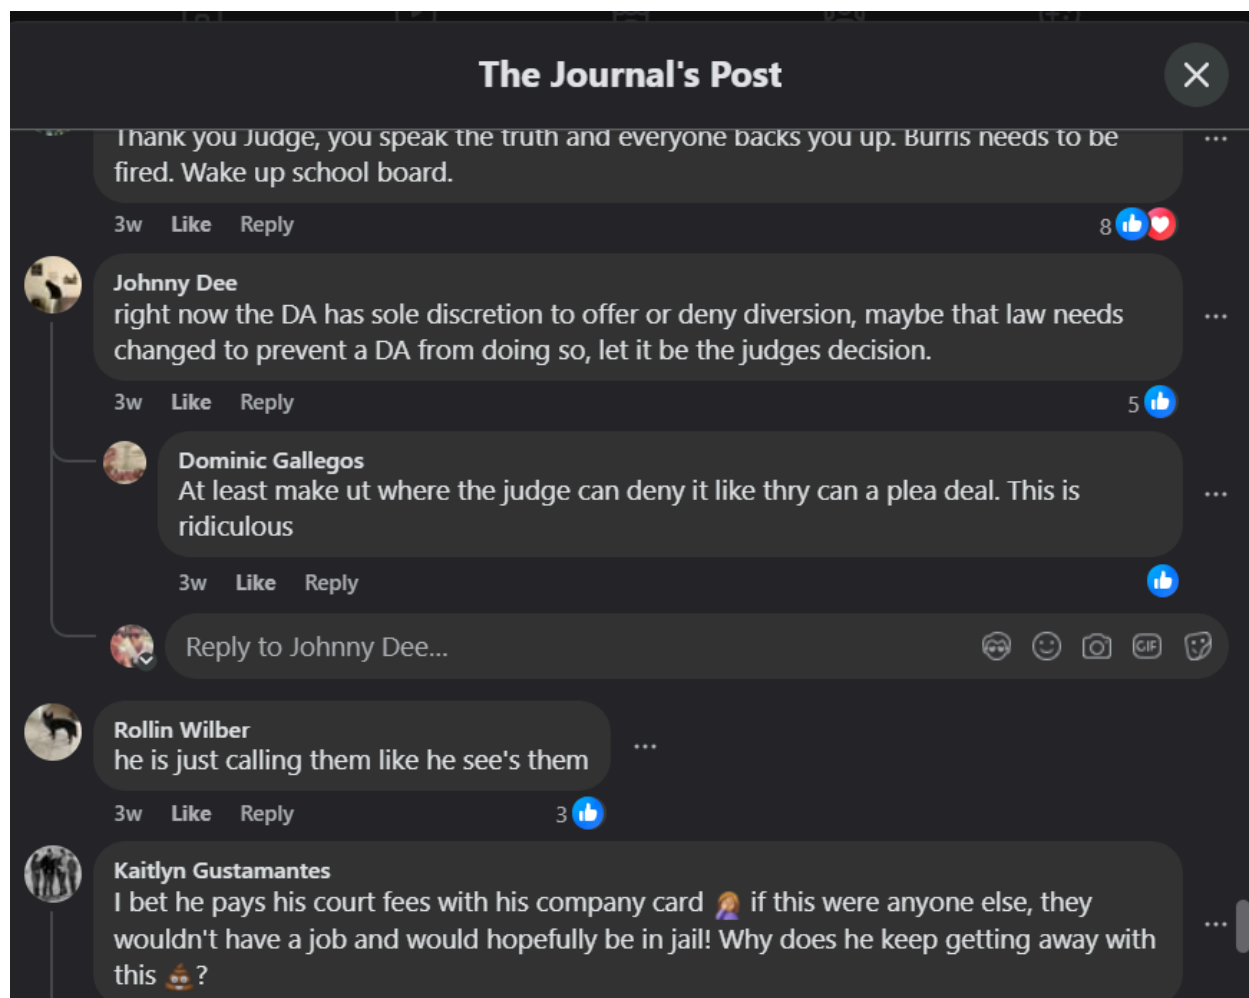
The Journal's Post

Thank you Judge, you speak the truth and everyone backs you up. Burris needs to be fired. Wake up school board.

3w Like Reply 8

Johnny Dee
right now the DA has sole discretion to offer or deny diversion, maybe that law needs changed to prevent a DA from doing so, let it be the judges decision.

3w Like Reply 5

Dominic Gallegos
At least make ut where the judge can deny it like thry can a plea deal. This is ridiculous

3w Like Reply

Reply to Johnny Dee...

Rollin Wilber
he is just calling them like he see's them

3w Like Reply 3

Kaitlyn Gustamantes
I bet he pays his court fees with his company card 🤦‍♀️ if this were anyone else, they wouldn't have a job and would hopefully be in jail! Why does he keep getting away with this 💩?